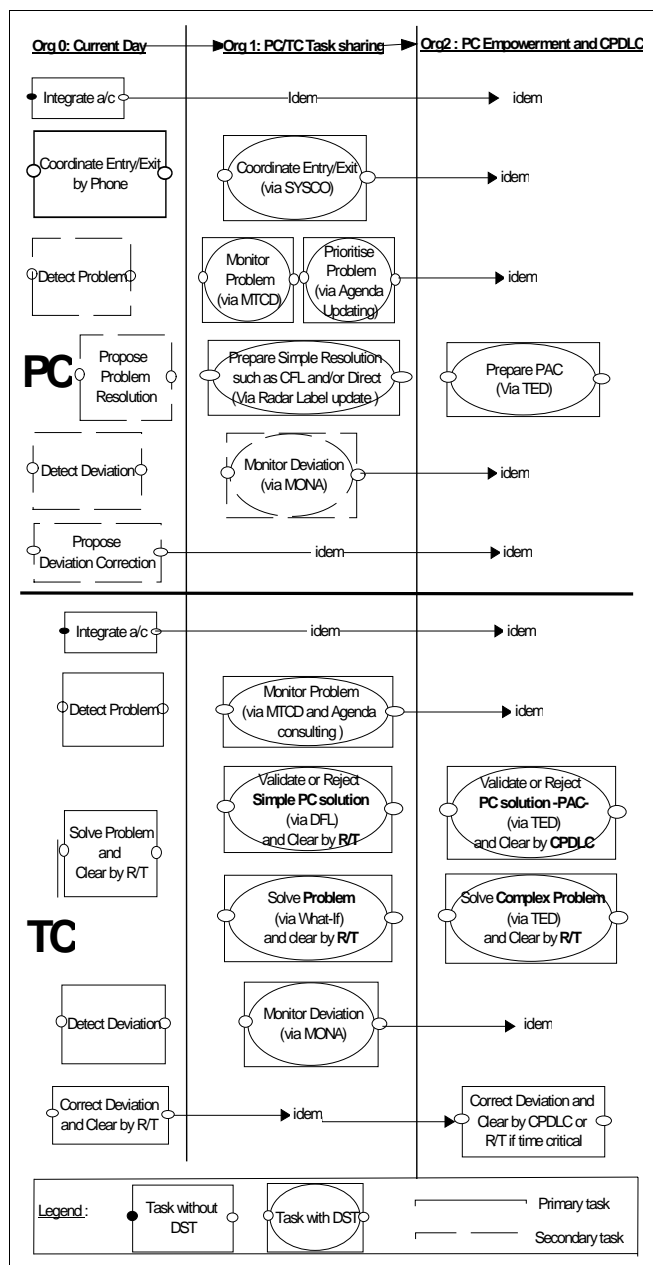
Org 0: Current Day
Org 1: PC/TC Task sharing
Org2 : PC Empowerment and CPDLC

Integrate a/c
Idem
idem

Coordinate Entry/Exit by Phone
Coordinate Entry/Exit (via SYSCO)
idem

Detect Problem
Monitor Problem (via MTCD)
Prioritise Problem (via Agenda Updating)
idem

PC
Propose Problem Resolution
Prepare Simple Resolution such as CFL and/or Direct (Via Radar Label update)
Prepare PAC (Via TED)

Detect Deviation
Monitor Deviation (via MONA)
idem

Propose Deviation Correction
idem
idem

Integrate a/c
idem
idem

Detect Problem
Monitor Problem (via MTCD and Agenda consulting)
idem

Solve Problem and Clear by R/T
Validate or Reject **Simple PC solution** (via DFL) and Clear by **R/T**
Validate or Reject **PC solution -PAC-** (via TED) and Clear by **CPDLC**

TC
Solve **Problem** (via What-If) and clear by **R/T**
Solve **Complex Problem** (via TED) and Clear by **R/T**

Detect Deviation
Monitor Deviation (via MONA)
idem

Correct Deviation and Clear by R/T
idem
Correct Deviation and Clear by CPDLC or R/T if time critical

Legend :
Task without DST
Task with DST
Primary task
Secondary task